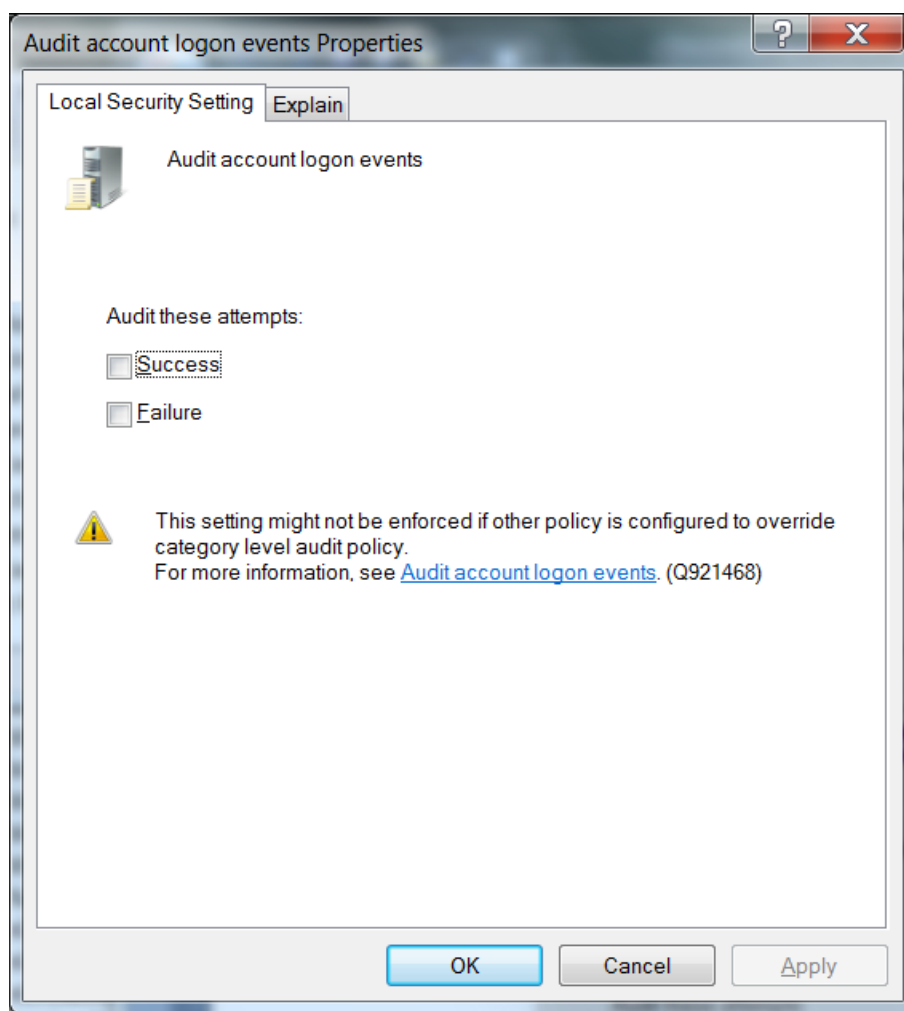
Audit account logon events Properties

?

X

Local Security Setting

Explain

Audit account logon events

Audit these attempts:

Success

Failure

This setting might not be enforced if other policy is configured to override category level audit policy.
For more information, see Audit account logon events. (Q921468)

OK

Cancel

Apply